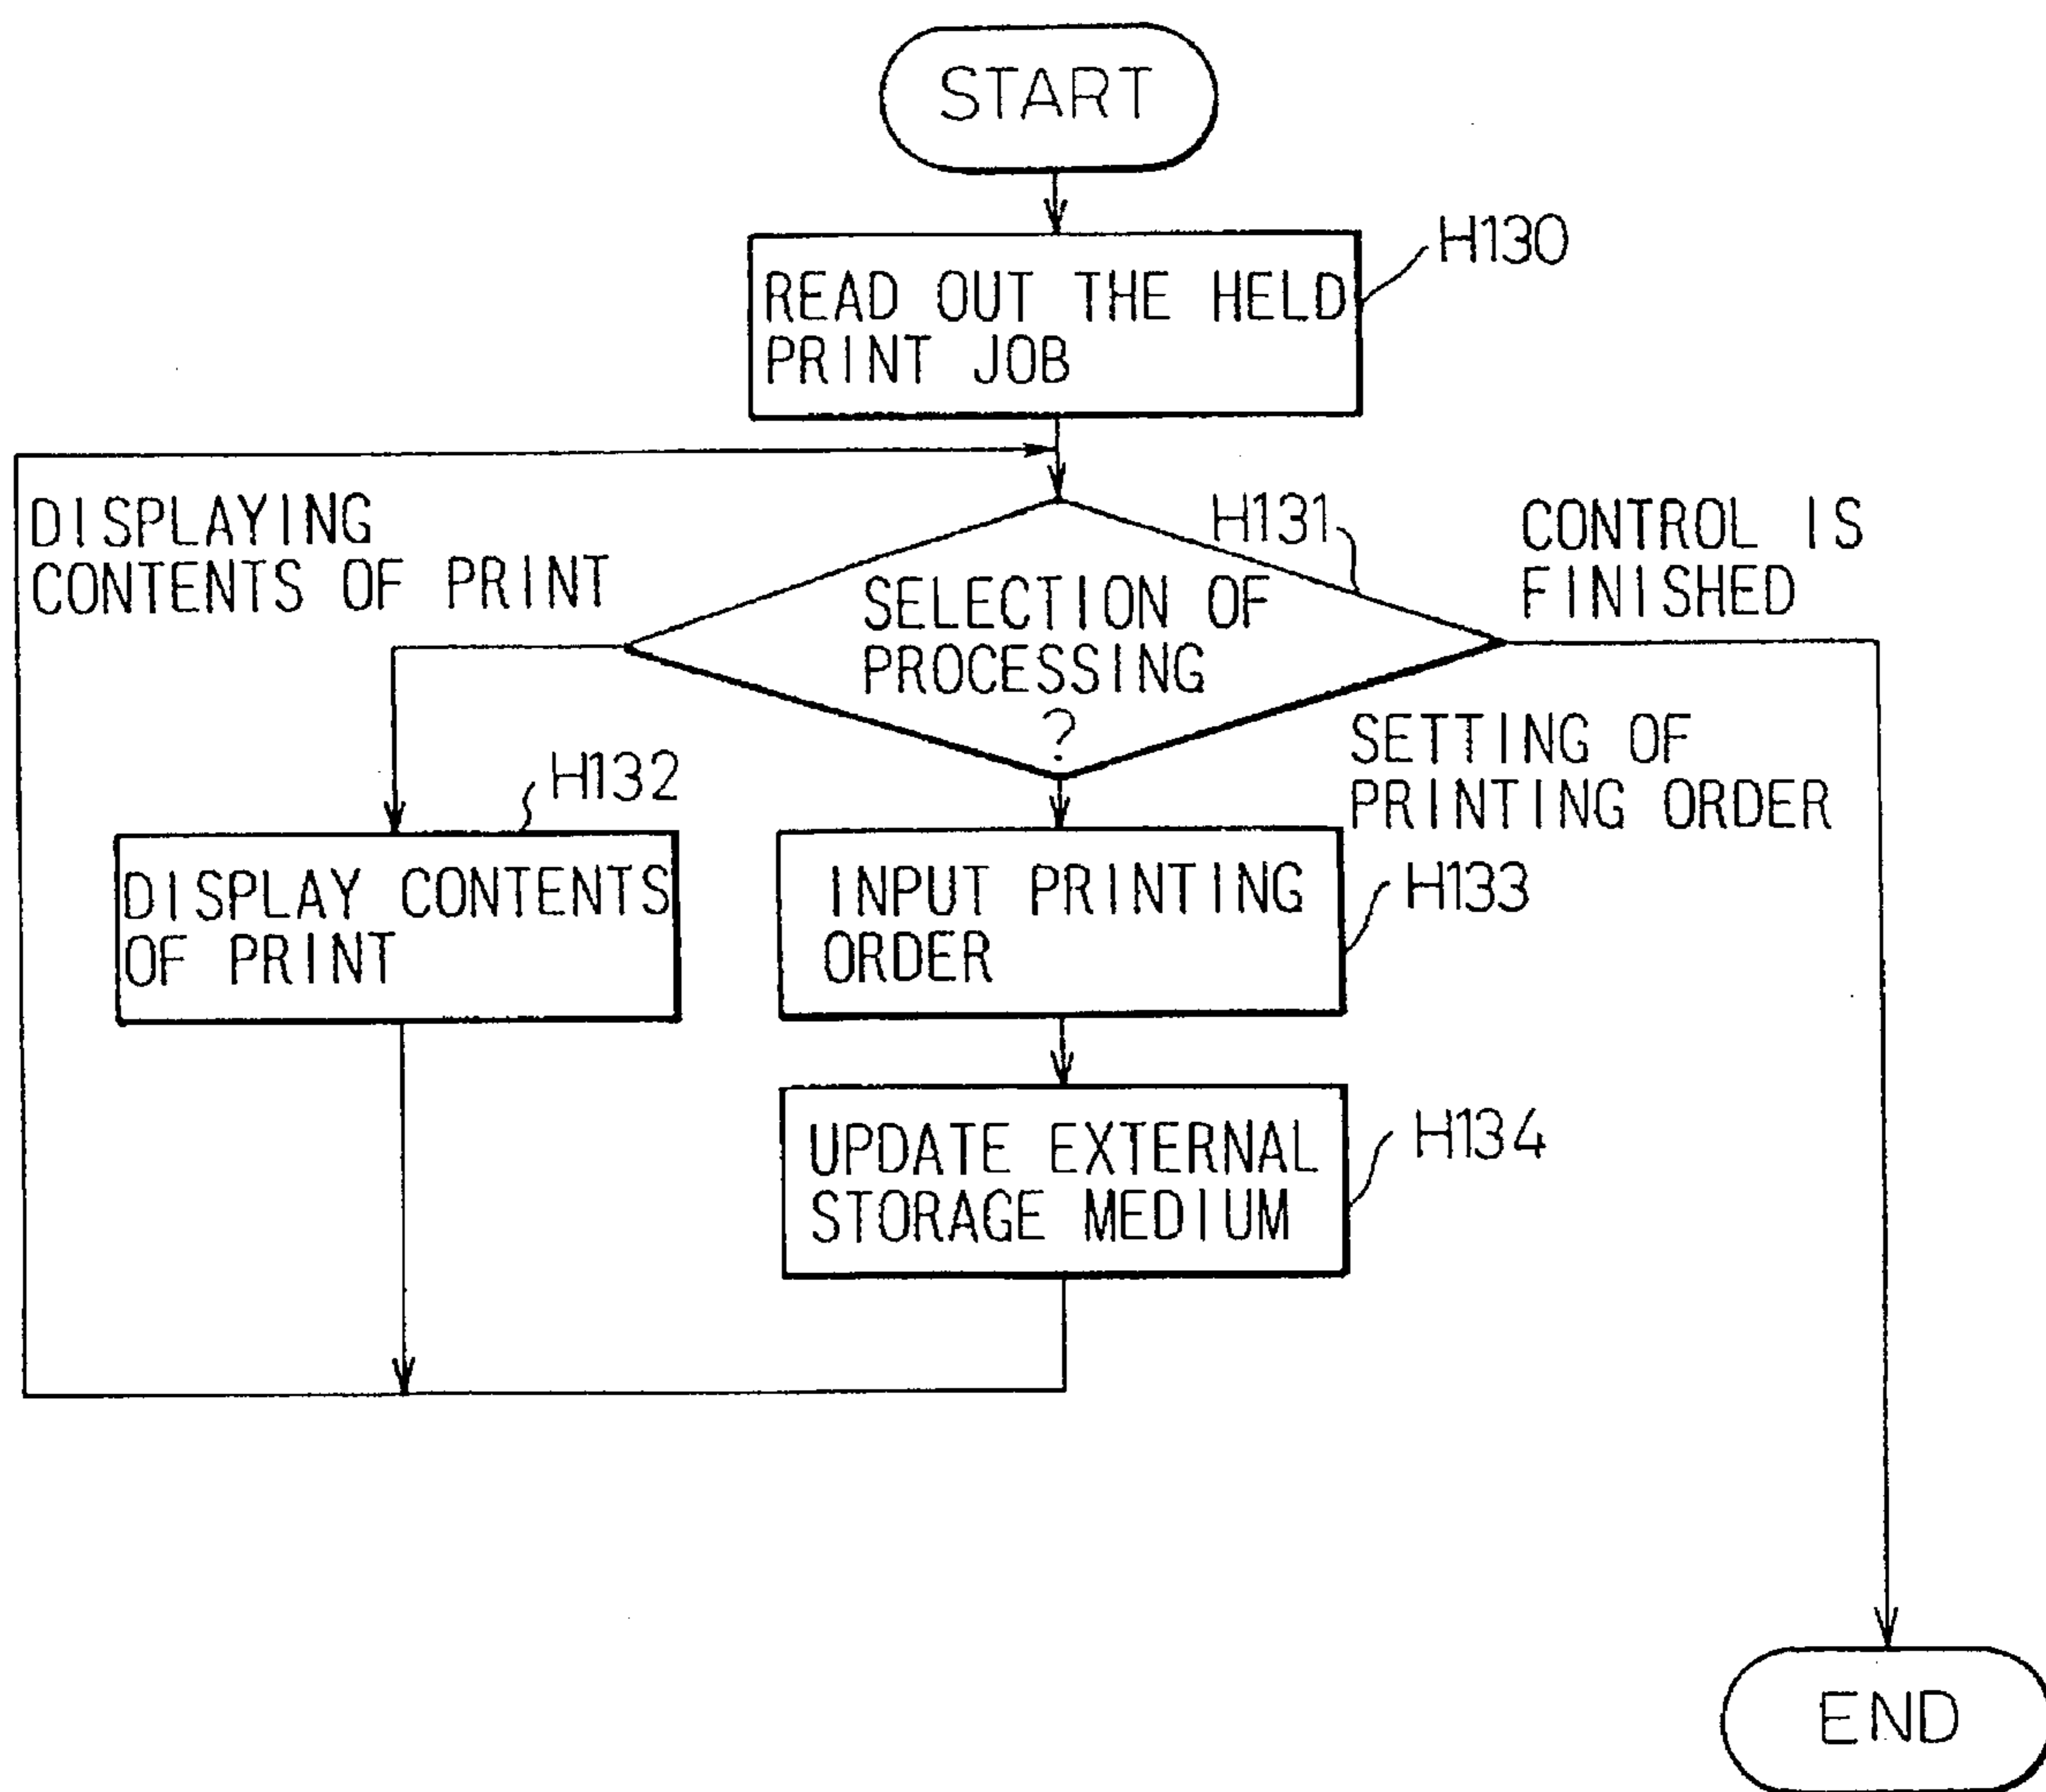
START

READ OUT THE HELD PRINT JOB

H130

DISPLAYING CONTENTS OF PRINT

H131

SELECTION OF PROCESSING ?

CONTROL IS FINISHED

SETTING OF PRINTING ORDER

H132

DISPLAY CONTENTS OF PRINT

INPUT PRINTING ORDER

H133

UPDATE EXTERNAL STORAGE MEDIUM

H134

END